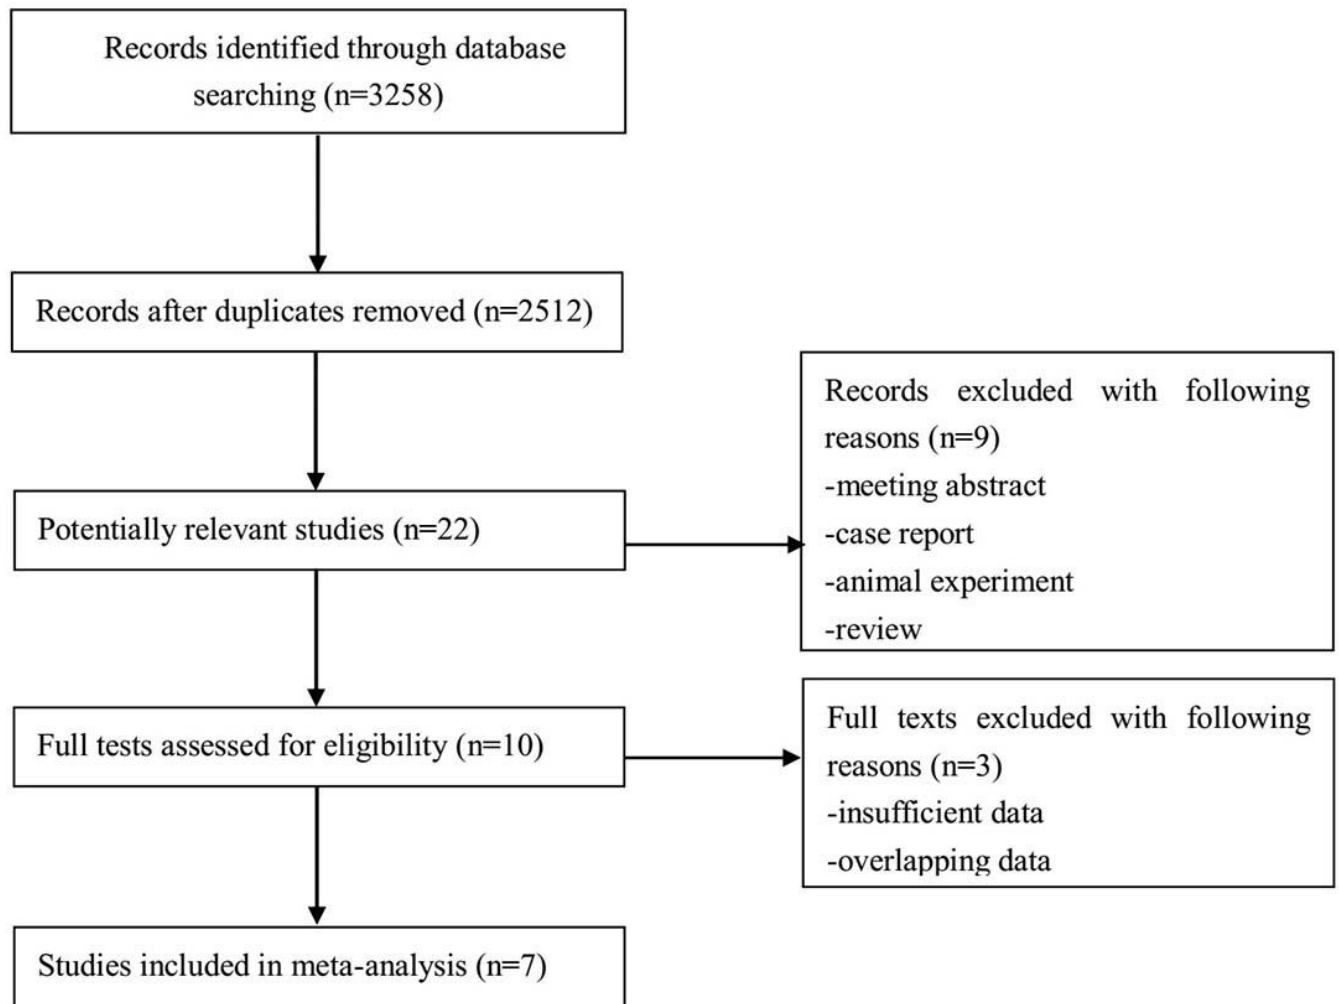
Records identified through database searching (n=3258)

Records after duplicates removed (n=2512)

Potentially relevant studies (n=22)

Records excluded with following reasons (n=9)
-meeting abstract
-case report
-animal experiment
-review

Full tests assessed for eligibility (n=10)

Full texts excluded with following reasons (n=3)
-insufficient data
-overlapping data

Studies included in meta-analysis (n=7)